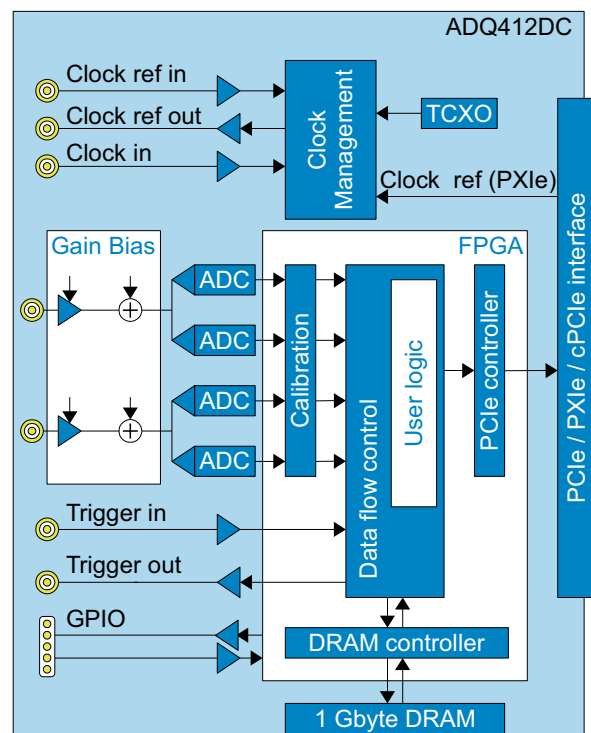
ADQ412DC

Clock ref in

Clock ref out

Clock in

Clock Management

TCXO

Clock ref (PXIe)

PCIe / PXIe / cPCIe interface

Gain Bias

FPGA

ADC

ADC

ADC

ADC

Calibration

Data flow control

User logic

PCIe controller

Trigger in

Trigger out

GPIO

DRAM controller

1 Gbyte DRAM